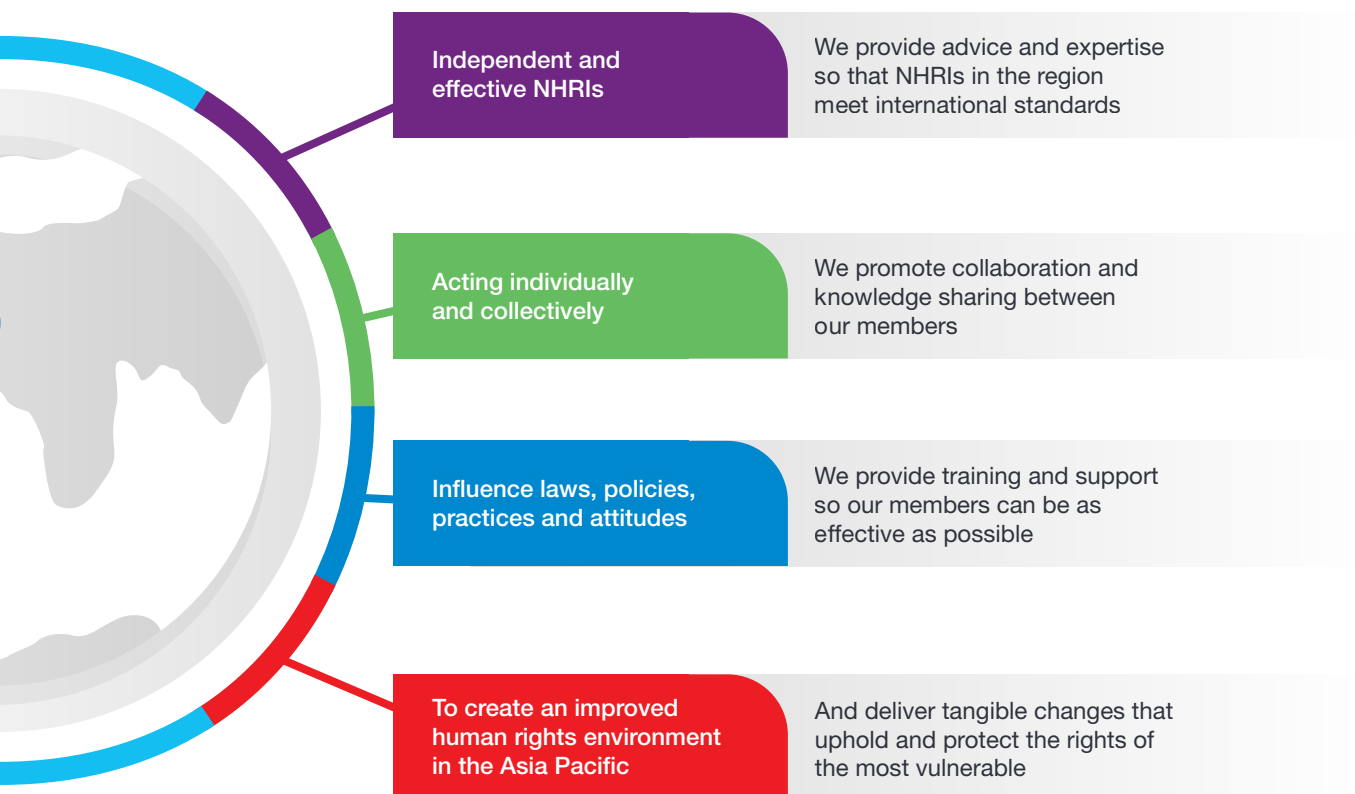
Independent and effective NHRIs

We provide advice and expertise so that NHRIs in the region meet international standards

Acting individually and collectively

We promote collaboration and knowledge sharing between our members

Influence laws, policies, practices and attitudes

We provide training and support so our members can be as effective as possible

To create an improved human rights environment in the Asia Pacific

And deliver tangible changes that uphold and protect the rights of the most vulnerable